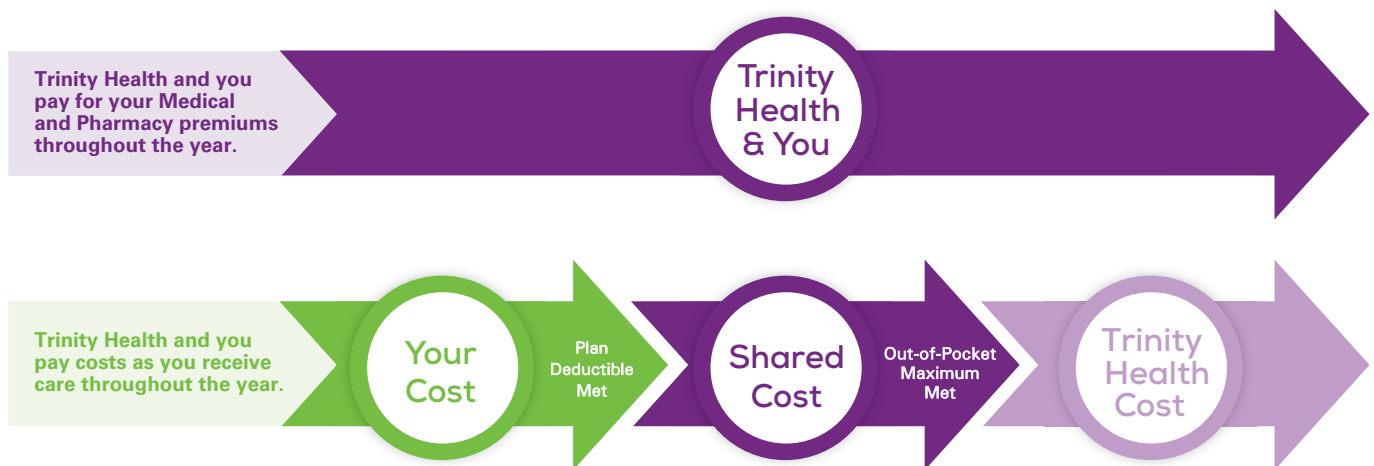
Trinity Health and you pay for your Medical and Pharmacy premiums throughout the year.

Trinity Health & You

Trinity Health and you pay costs as you receive care throughout the year.

Your Cost

Plan Deductible Met

Shared Cost

Out-of-Pocket Maximum Met

Trinity Health Cost